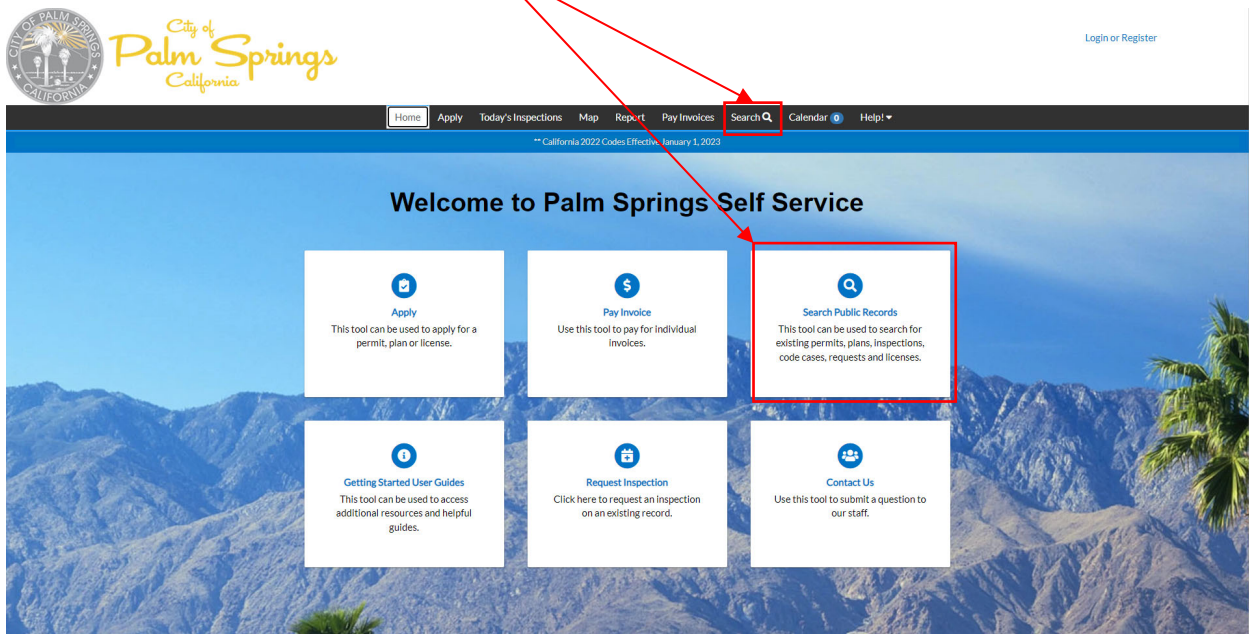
CITY OF PALM SPRINGS CALIFORNIA

City of Palm Springs California

Login or Register

Home Apply Today's Inspections Map Report Pay Invoices Search Calendar 0 Help!

** California 2022 Codes Effective January 1, 2023

Welcome to Palm Springs Self Service

Apply
This tool can be used to apply for a permit, plan or license.

Pay Invoice
Use this tool to pay for individual invoices.

Search Public Records
This tool can be used to search for existing permits, plans, inspections, code cases, requests and licenses.

Getting Started User Guides
This tool can be used to access additional resources and helpful guides.

Request Inspection
Click here to request an inspection on an existing record.

Contact Us
Use this tool to submit a question to our staff.